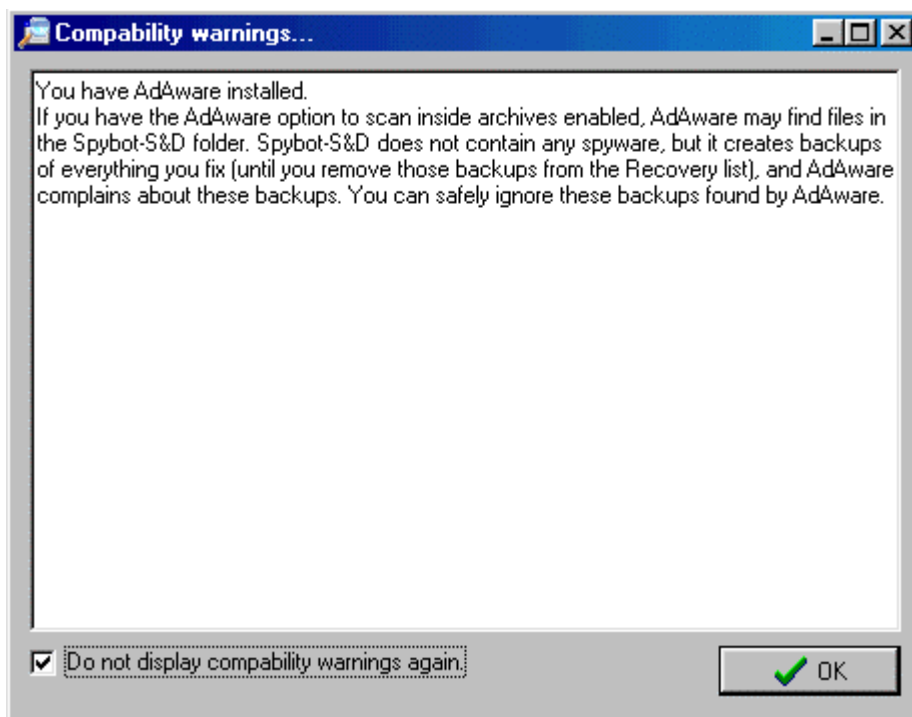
Compability warnings...

You have AdAware installed.
If you have the AdAware option to scan inside archives enabled, AdAware may find files in the Spybot-S&D folder. Spybot-S&D does not contain any spyware, but it creates backups of everything you fix (until you remove those backups from the Recovery list), and AdAware complains about these backups. You can safely ignore these backups found by AdAware.

Do not display compability warnings again.

OK